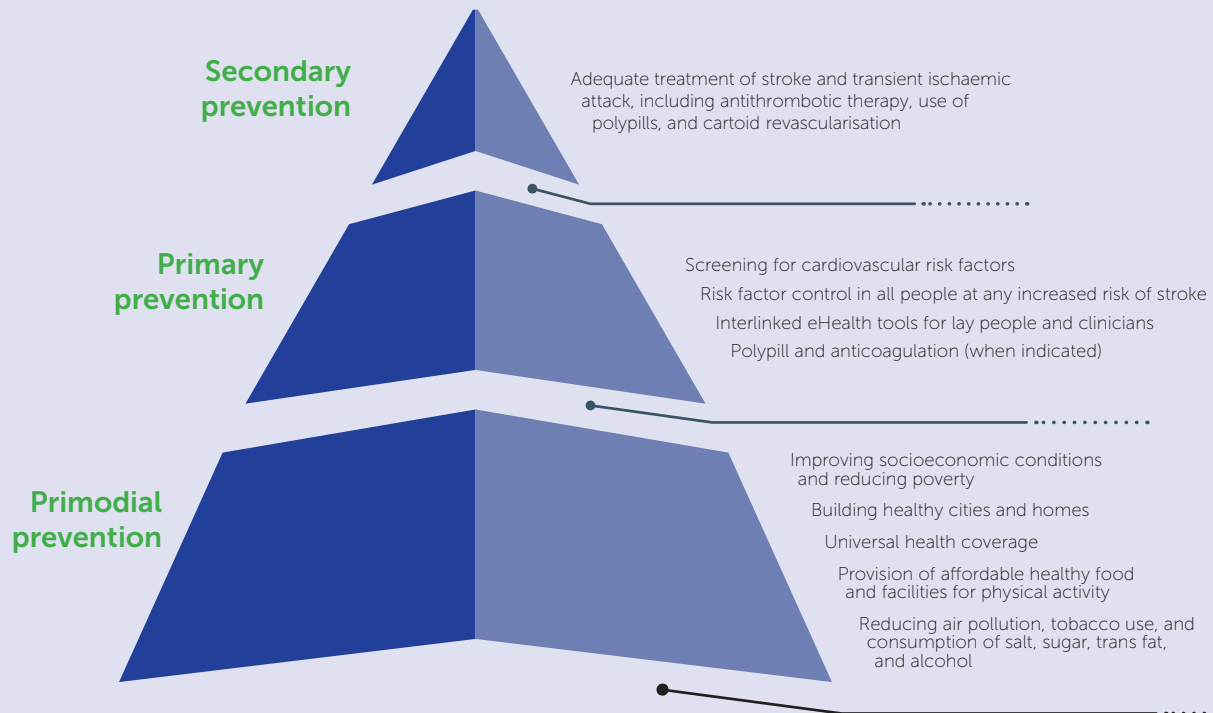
Secondary prevention

Adequate treatment of stroke and transient ischaemic attack, including antithrombotic therapy, use of polypills, and cartoid revascularisation

Primary prevention

Screening for cardiovascular risk factors

Risk factor control in all people at any increased risk of stroke

Interlinked eHealth tools for lay people and clinicians

Polypill and anticoagulation (when indicated)

Primodial prevention

Improving socioeconomic conditions and reducing poverty

Building healthy cities and homes

Universal health coverage

Provision of affordable healthy food and facilities for physical activity

Reducing air pollution, tobacco use, and consumption of salt, sugar, trans fat, and alcohol